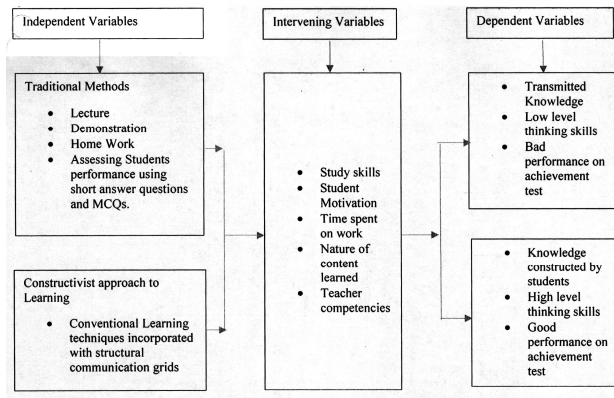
Independent Variables

Traditional Methods

- Lecture
- Demonstration
- Home Work
- Assessing Students performance using short answer questions and MCQs.

Constructivist approach to Learning

- Conventional Learning techniques incorporated with structural communication grids

Intervening Variables

- Study skills
- Student Motivation
- Time spent on work
- Nature of content learned
- Teacher competencies

Dependent Variables

- Transmitted Knowledge
- Low level thinking skills
- Bad performance on achievement test

- Knowledge constructed by students
- High level thinking skills
- Good performance on achievement test